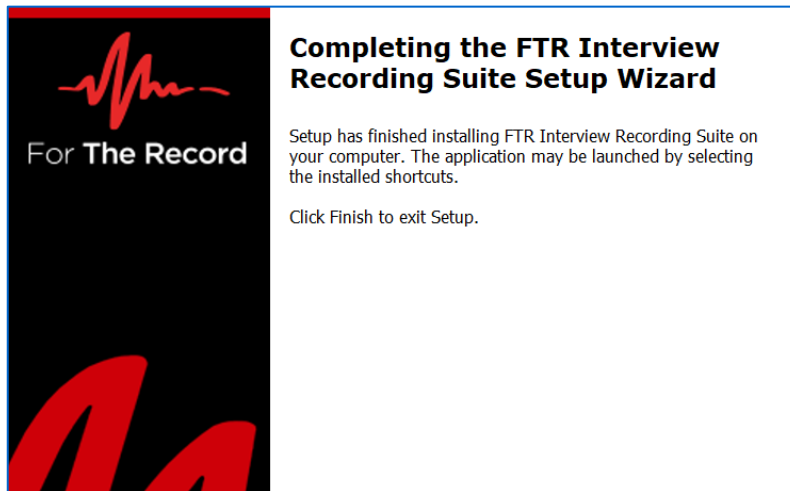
For The Record

Completing the FTR Interview Recording Suite Setup Wizard

Setup has finished installing FTR Interview Recording Suite on your computer. The application may be launched by selecting the installed shortcuts.

Click Finish to exit Setup.